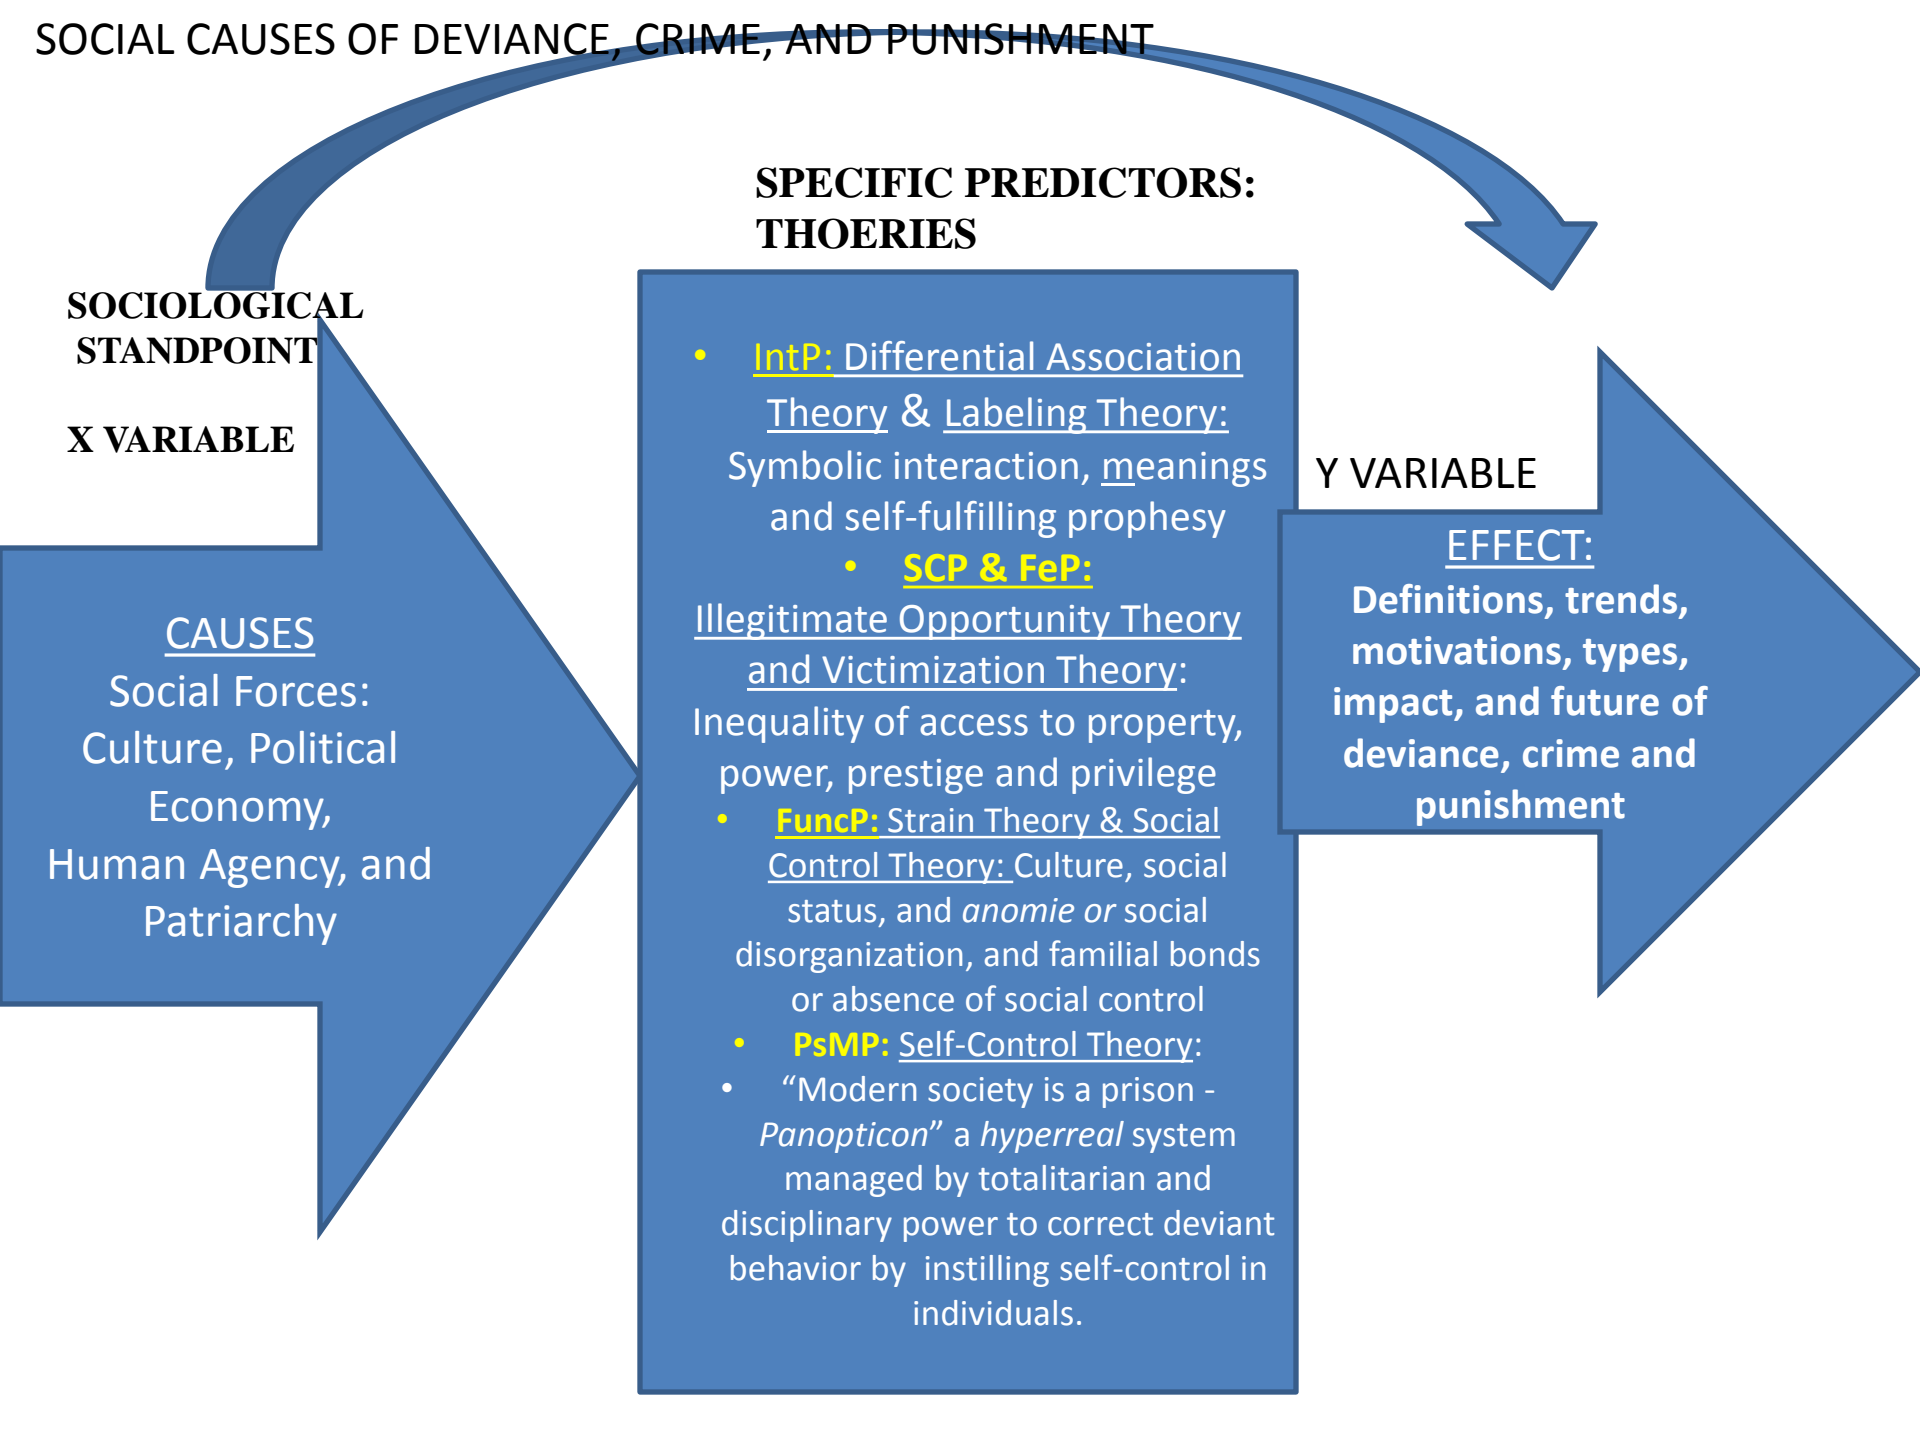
SOCIAL CAUSES OF DEVIANCE, CRIME, AND PUNISHMENT

SPECIFIC PREDICTORS: THOERIES

SOCIOLOGICAL STANDPOINT

X VARIABLE

CAUSES
Social Forces: Culture, Political Economy, Human Agency, and Patriarchy

- IntP: Differential Association Theory & Labeling Theory: Symbolic interaction, meanings and self-fulfilling prophesy
- SCP & FeP: Illegitimate Opportunity Theory and Victimization Theory: Inequality of access to property, power, prestige and privilege
- FuncP: Strain Theory & Social Control Theory: Culture, social status, and *anomie or* social disorganization, and familial bonds or absence of social control
- PsMP: Self-Control Theory:
- "Modern society is a prison - *Panopticon*" a *hyperreal* system managed by totalitarian and disciplinary power to correct deviant behavior by instilling self-control in individuals.

Y VARIABLE

EFFECT:
Definitions, trends, motivations, types, impact, and future of deviance, crime and punishment